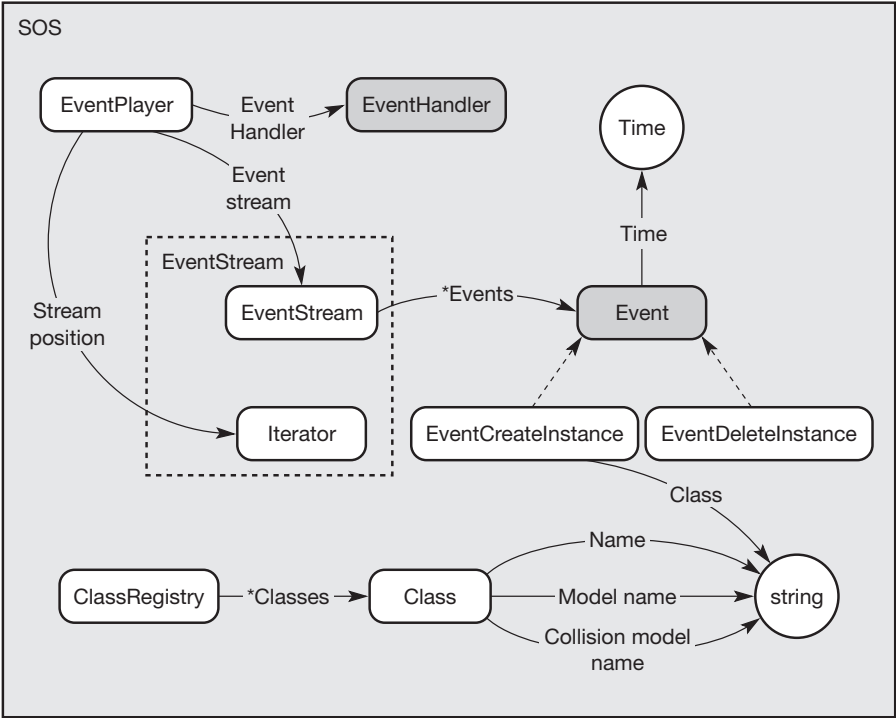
SOS

EventPlayer

Event Handler

EventHandler

Time

Event stream

Time

EventStream

Stream position

EventStream

*Events

Event

Iterator

EventCreateInstance

EventDeleteInstance

Class

Name

ClassRegistry

*Classes

Class

Model name

string

Collision model name